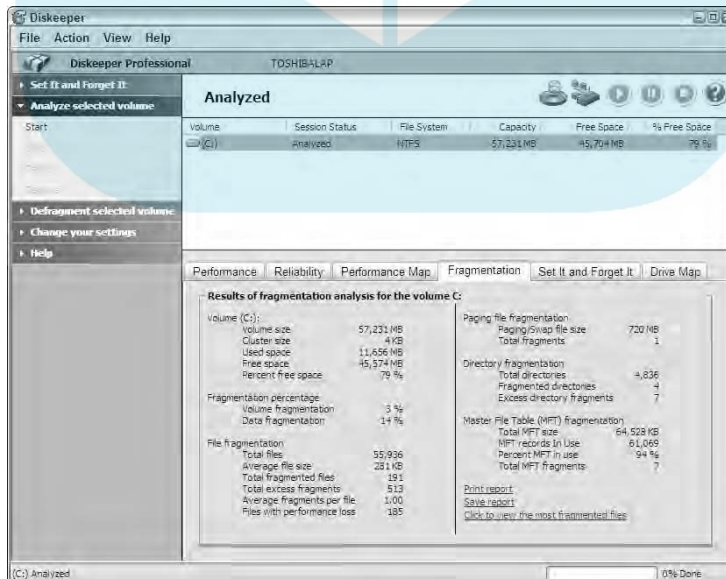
Diskeeper

File Action View Help

Diskeeper Professional TOSHIBALAP

Set It and Forget It

Analyze selected volume

Start

Defragment selected volume

Change your settings

Help

Analyzed

| Volume | Session Status | File System | Capacity | Free Space | % Free Space |
|---|---|---|---|---|---|
| (C:) | Analyzed | NTFS | 57,231 MB | 45,704 MB | 79 % |

Performance | Reliability | Performance Map | Fragmentation | Set It and Forget It | Drive Map

Results of fragmentation analysis for the volume C:

Volume (C:):
Volume size 57,231 MB
Cluster size 4 KB
Used space 11,656 MB
Free space 45,574 MB
Percent free space 79 %

Fragmentation percentage
Volume fragmentation 5 %
Data fragmentation 14 %

File fragmentation
Total files 55,936
Average file size 281 KB
Total fragmented files 191
Total excess fragments 513
Average fragments per file 1.00
Files with performance loss 185

Paging file fragmentation
Paging/Swap file size 720 MB
Total fragments 1

Directory fragmentation
Total directories 4,836
Fragmented directories 4
Excess directory fragments 7

Master File Table (MFT) fragmentation
Total MFT size 64,528 KB
MFT records In Use 61,069
Percent MFT in use 94 %
Total MFT fragments 7

Print report
Save report
Click to view the most fragmented files

(C:) Analyzed

0% Done